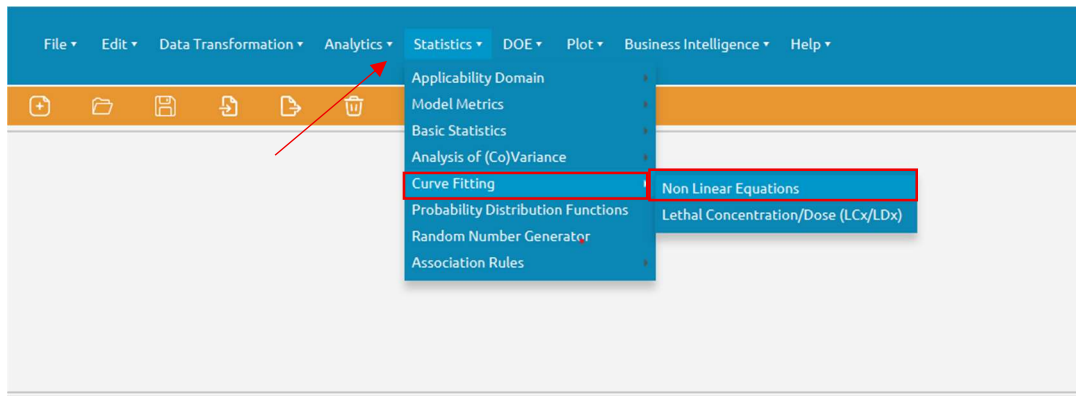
File ▾ Edit ▾ Data Transformation ▾ Analytics ▾ Statistics ▾ DOE ▾ Plot ▾ Business Intelligence ▾ Help ▾

Applicability Domain
Model Metrics
Basic Statistics
Analysis of (Co)Variance
Curve Fitting
Probability Distribution Functions
Random Number Generator
Association Rules

Non Linear Equations
Lethal Concentration/Dose (LCx/LDx)